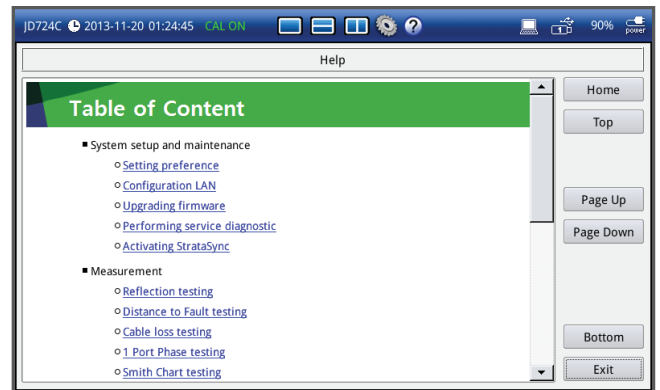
JD724C 2013-11-20 01:24:45 CAL ON

90% power

Help

Table of Content

■ System setup and maintenance

o Setting preference
o Configuration LAN
o Upgrading firmware
o Performing service diagnostic
o Activating StrataSync

■ Measurement

o Reflection testing
o Distance to Fault testing
o Cable loss testing
o 1 Port Phase testing
o Smith Chart testing

Home
Top
Page Up
Page Down
Bottom
Exit